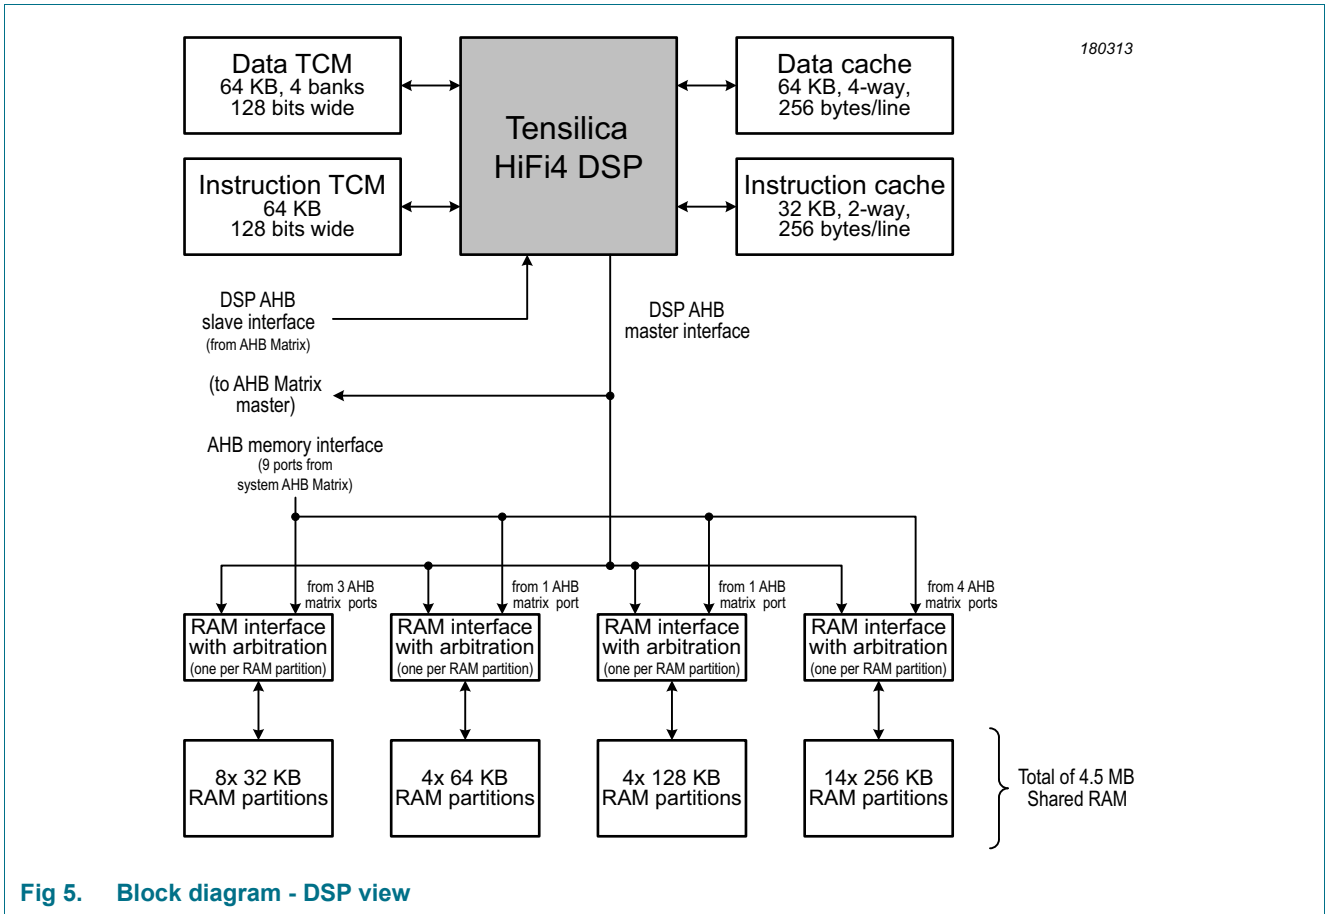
180313

Data TCM
64 KB, 4 banks
128 bits wide

Tensilica
HiFi4 DSP

Data cache
64 KB, 4-way,
256 bytes/line

Instruction TCM
64 KB
128 bits wide

Instruction cache
32 KB, 2-way,
256 bytes/line

DSP AHB
slave interface
(from AHB Matrix)

DSP AHB
master interface

(to AHB Matrix
master)

AHB memory interface
(9 ports from
system AHB Matrix)

from 3 AHB
matrix ports

from 1 AHB
matrix port

from 1 AHB
matrix port

from 4 AHB
matrix ports

RAM interface
with arbitration
(one per RAM partition)

RAM interface
with arbitration
(one per RAM partition)

RAM interface
with arbitration
(one per RAM partition)

RAM interface
with arbitration
(one per RAM partition)

8x 32 KB
RAM partitions

4x 64 KB
RAM partitions

4x 128 KB
RAM partitions

14x 256 KB
RAM partitions

Total of 4.5 MB
Shared RAM

Fig 5. Block diagram - DSP view